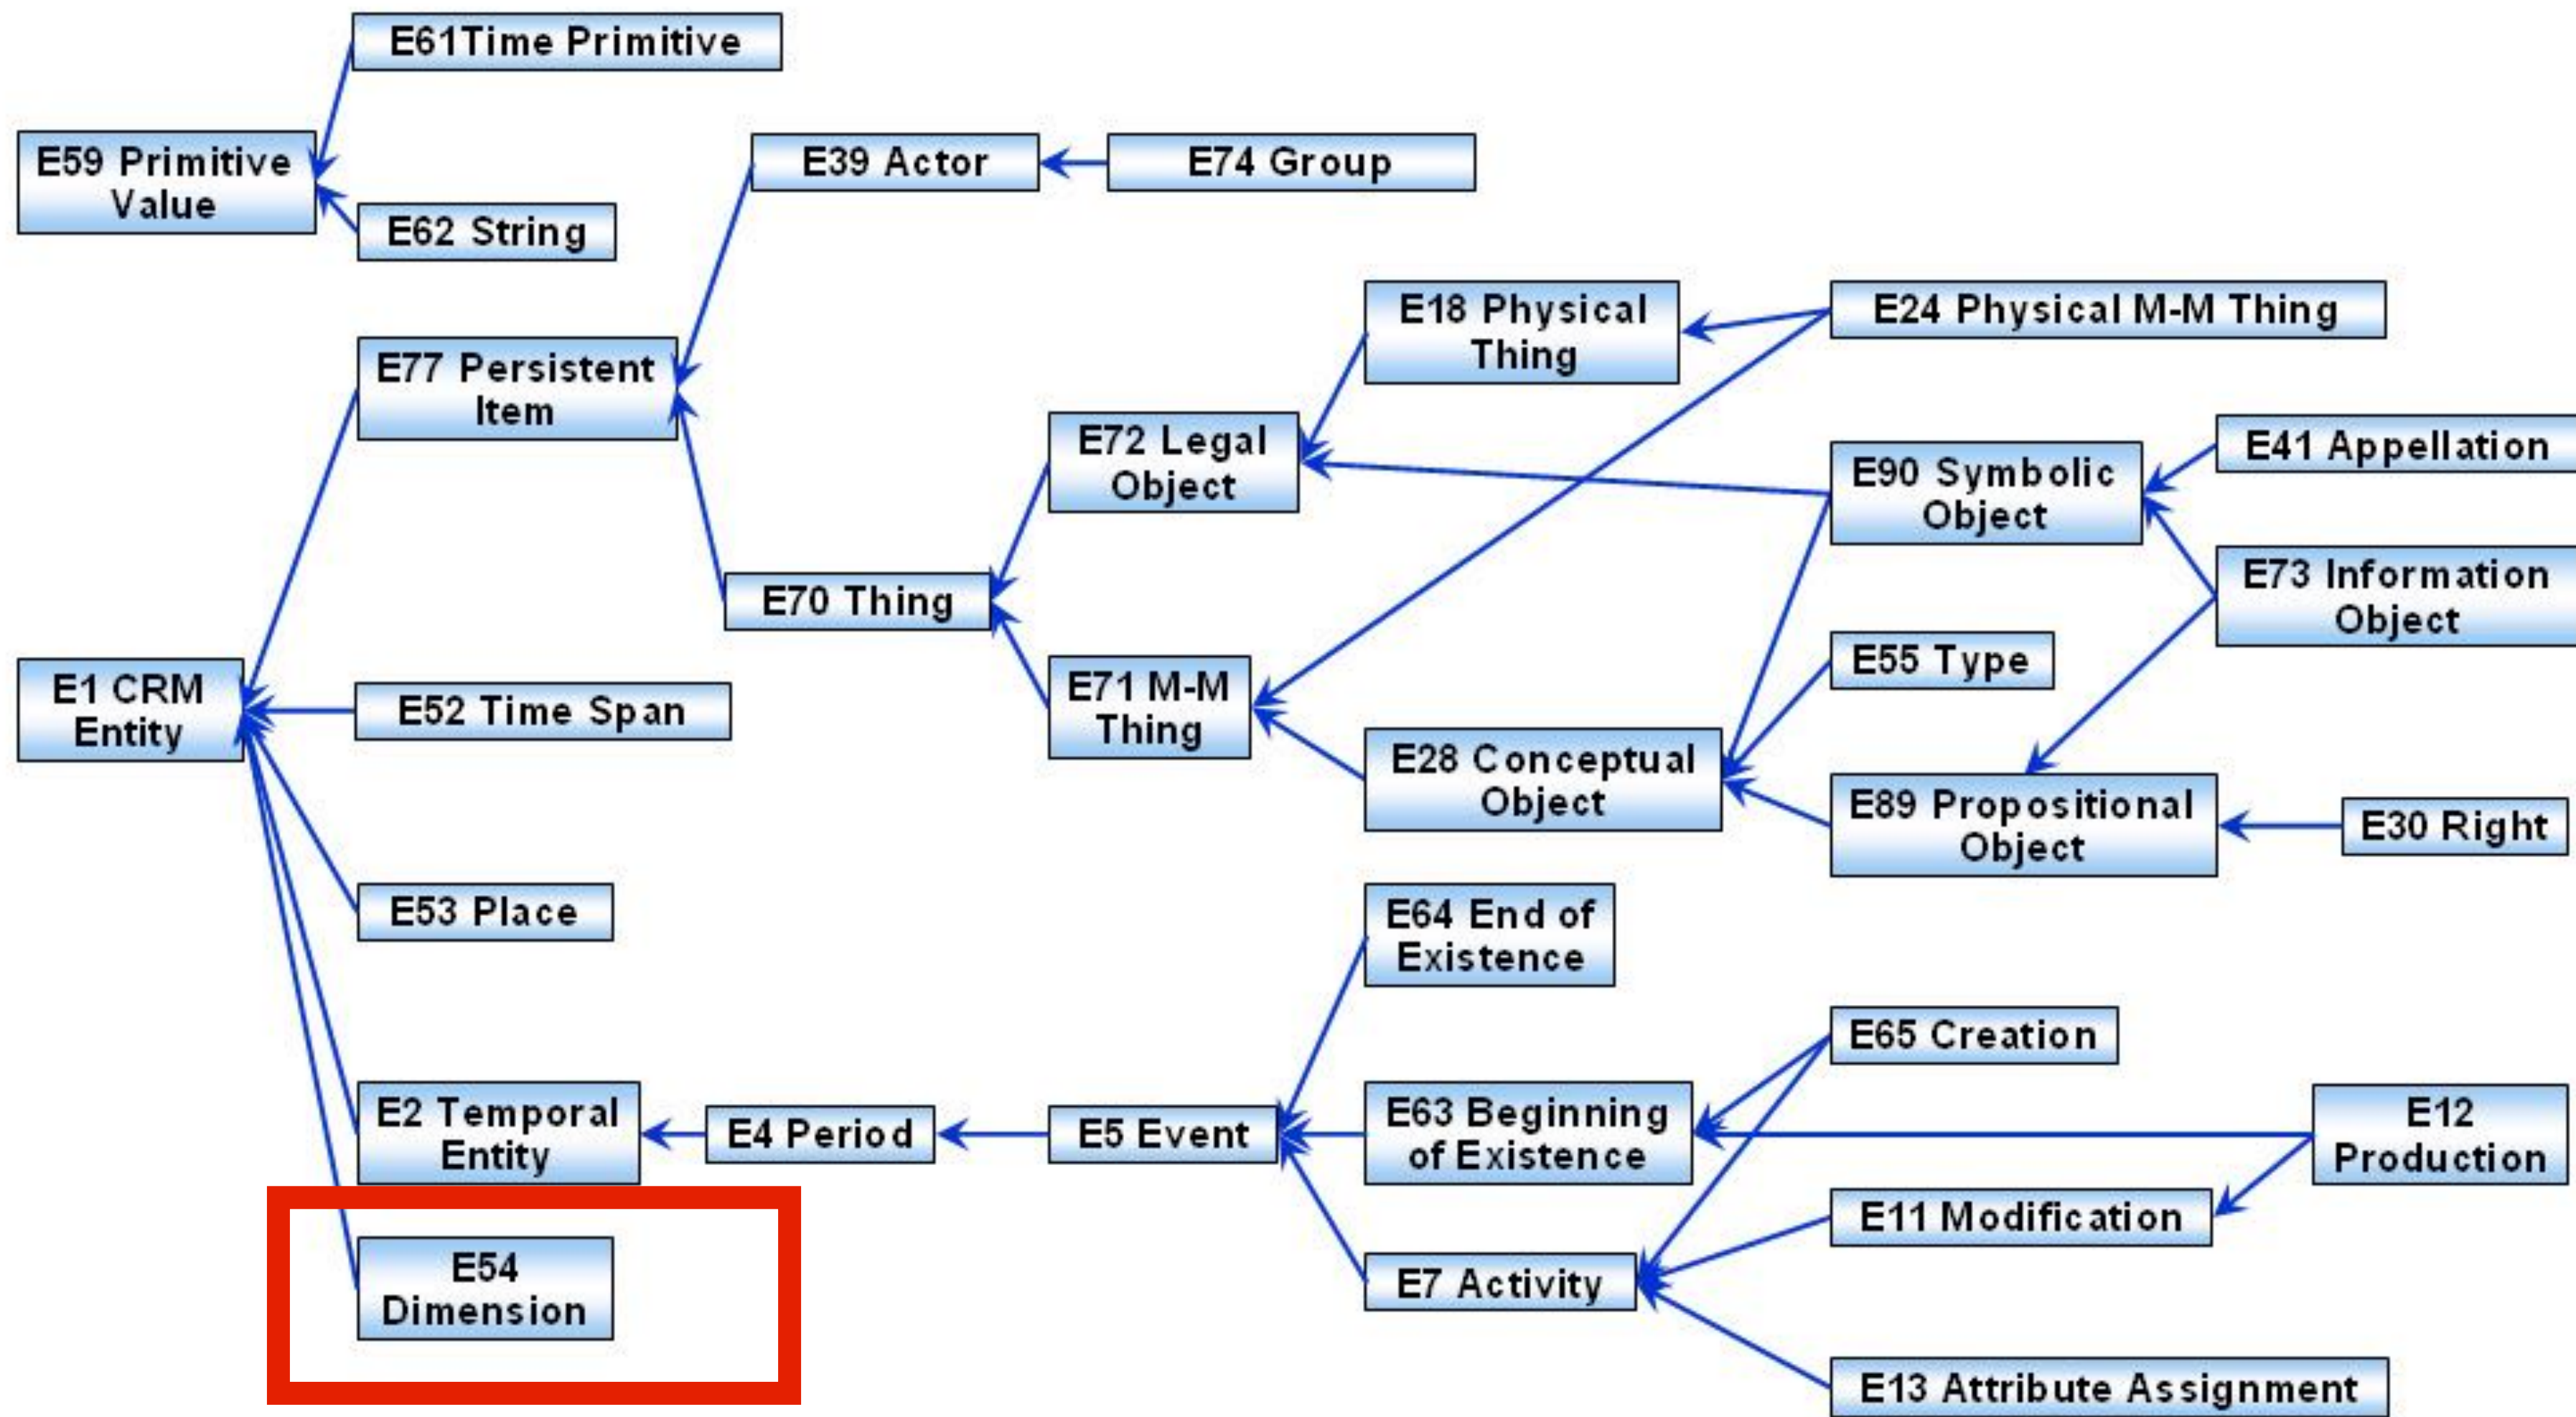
E61Time Primitive

E59 Primitive Value

E62 String

E39 Actor

E74 Group

E18 Physical Thing

E24 Physical M-M Thing

E77 Persistent Item

E72 Legal Object

E41 Appellation

E90 Symbolic Object

E73 Information Object

E70 Thing

E55 Type

E1 CRM Entity

E52 Time Span

E71 M-M Thing

E28 Conceptual Object

E89 Propositional Object

E30 Right

E53 Place

E64 End of Existence

E65 Creation

E2 Temporal Entity

E4 Period

E5 Event

E63 Beginning of Existence

E12 Production

E11 Modification

E54 Dimension

E7 Activity

E13 Attribute Assignment